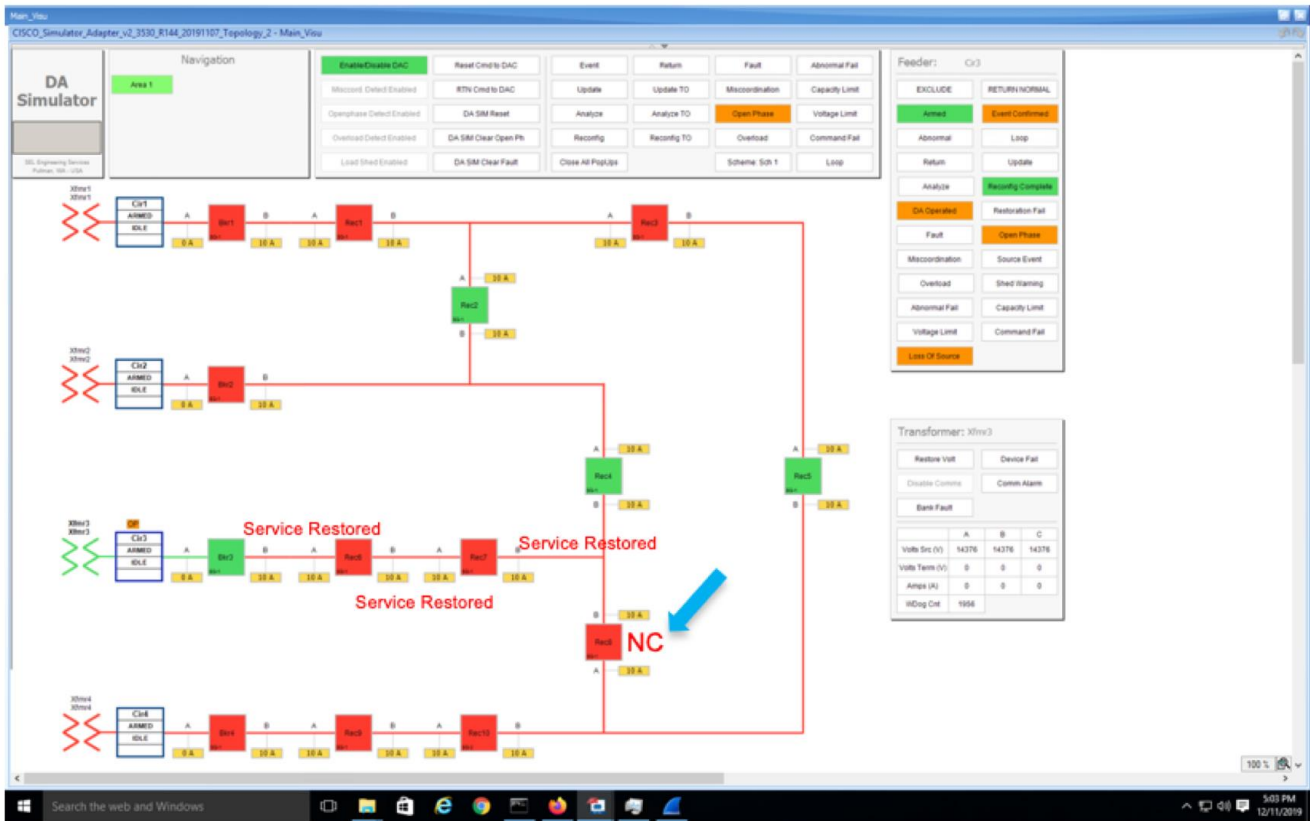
Main_Visu

CISCO_Simulator_Adapter_v2_3530_R144_20191107_Topology_2 - Main_Visu

DA Simulator

SEL Engineering Services Pullman, WA - USA

Navigation

Area 1

| Enable/Disable DAC | Reset Cmd to DAC | Event | Return | Fault | Abnormal Fail |
|---|---|---|---|---|---|
| Miscoord. Detect Enabled | RTN Cmd to DAC | Update | Update TO | Miscoordination | Capacity Limit |
| Openphase Detect Enabled | DA SIM Reset | Analyze | Analyze TO | Open Phase | Voltage Limit |
| Overload Detect Enabled | DA SIM Clear Open Ph | Reconfig | Reconfig TO | Overload | Command Fail |
| Load Shed Enabled | DA SIM Clear Fault | Close All PopUps | | Scheme: Sch 1 | Loop |

Feeder: Cir3

| EXCLUDE | RETURN NORMAL |
|---|---|
| Armed | Event Confirmed |
| Abnormal | Loop |
| Return | Update |
| Analyze | Reconfig Complete |
| DA Operated | Restoration Fail |
| Fault | Open Phase |
| Miscoordination | Source Event |
| Overload | Shed Warning |
| Abnormal Fail | Capacity Limit |
| Voltage Limit | Command Fail |
| Loss Of Source | |

Xfmr1 Xfmr1
Cir1 ARMED IDLE
A 0 A Bkr1 B 10 A A 10 A Rec1 B 10 A A 10 A Rec3 B 10 A

A 10 A Rec2 B 10 A

Xfmr2 Xfmr2
Cir2 ARMED IDLE
A 0 A Bkr2 B 10 A

A 10 A Rec4 B 10 A
A 10 A Rec5 B 10 A

Xfmr3 Xfmr3
OF
Cir3 ARMED IDLE
A 0 A Bkr3 B 10 A A 10 A Rec6 B 10 A A 10 A Rec7 B 10 A

Service Restored
Service Restored
Service Restored

B 10 A Rec8 A 10 A
NC

Xfmr4 Xfmr4
Cir4 ARMED IDLE
A 0 A Bkr4 B 10 A A 10 A Rec9 B 10 A A 10 A Rec10 B 10 A

Transformer: Xfmr3

| Restore Volt | Device Fail |
|---|---|
| Disable Comms | Comm Alarm |
| Bank Fault | |

| | A | B | C |
|---|---|---|---|
| Volts Src (V) | 14376 | 14376 | 14376 |
| Volts Term (V) | 0 | 0 | 0 |
| Amps (A) | 0 | 0 | 0 |
| WDog Cnt | 1956 | | |

100 %

Search the web and Windows

5:03 PM
12/11/2019